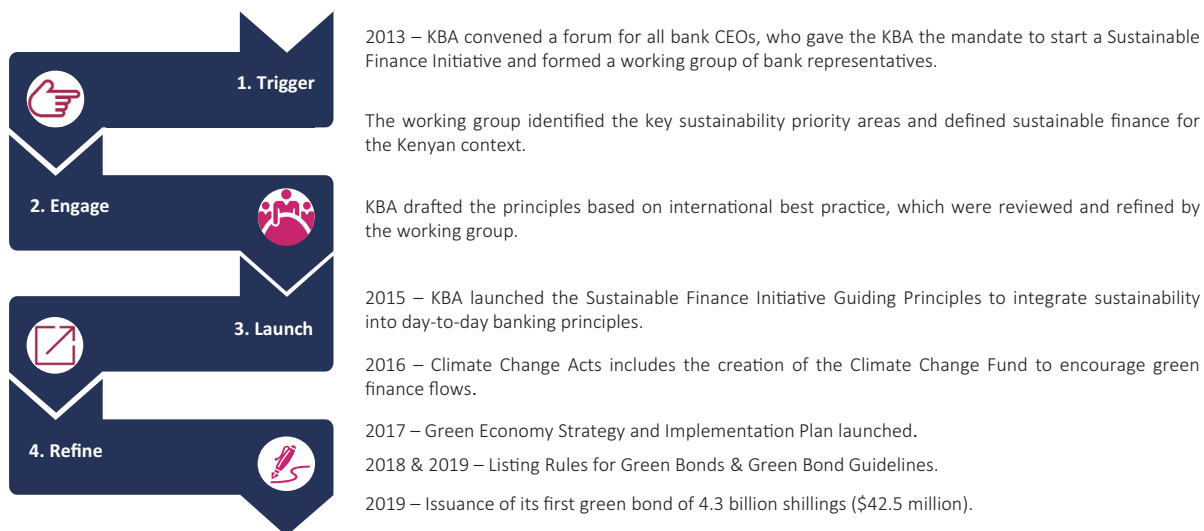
1. Trigger

2. Engage

3. Launch

4. Refine

2013 – KBA convened a forum for all bank CEOs, who gave the KBA the mandate to start a Sustainable Finance Initiative and formed a working group of bank representatives.

The working group identified the key sustainability priority areas and defined sustainable finance for the Kenyan context.

KBA drafted the principles based on international best practice, which were reviewed and refined by the working group.

2015 – KBA launched the Sustainable Finance Initiative Guiding Principles to integrate sustainability into day-to-day banking principles.

2016 – Climate Change Acts includes the creation of the Climate Change Fund to encourage green finance flows.

2017 – Green Economy Strategy and Implementation Plan launched.

2018 & 2019 – Listing Rules for Green Bonds & Green Bond Guidelines.

2019 – Issuance of its first green bond of 4.3 billion shillings ($42.5 million).